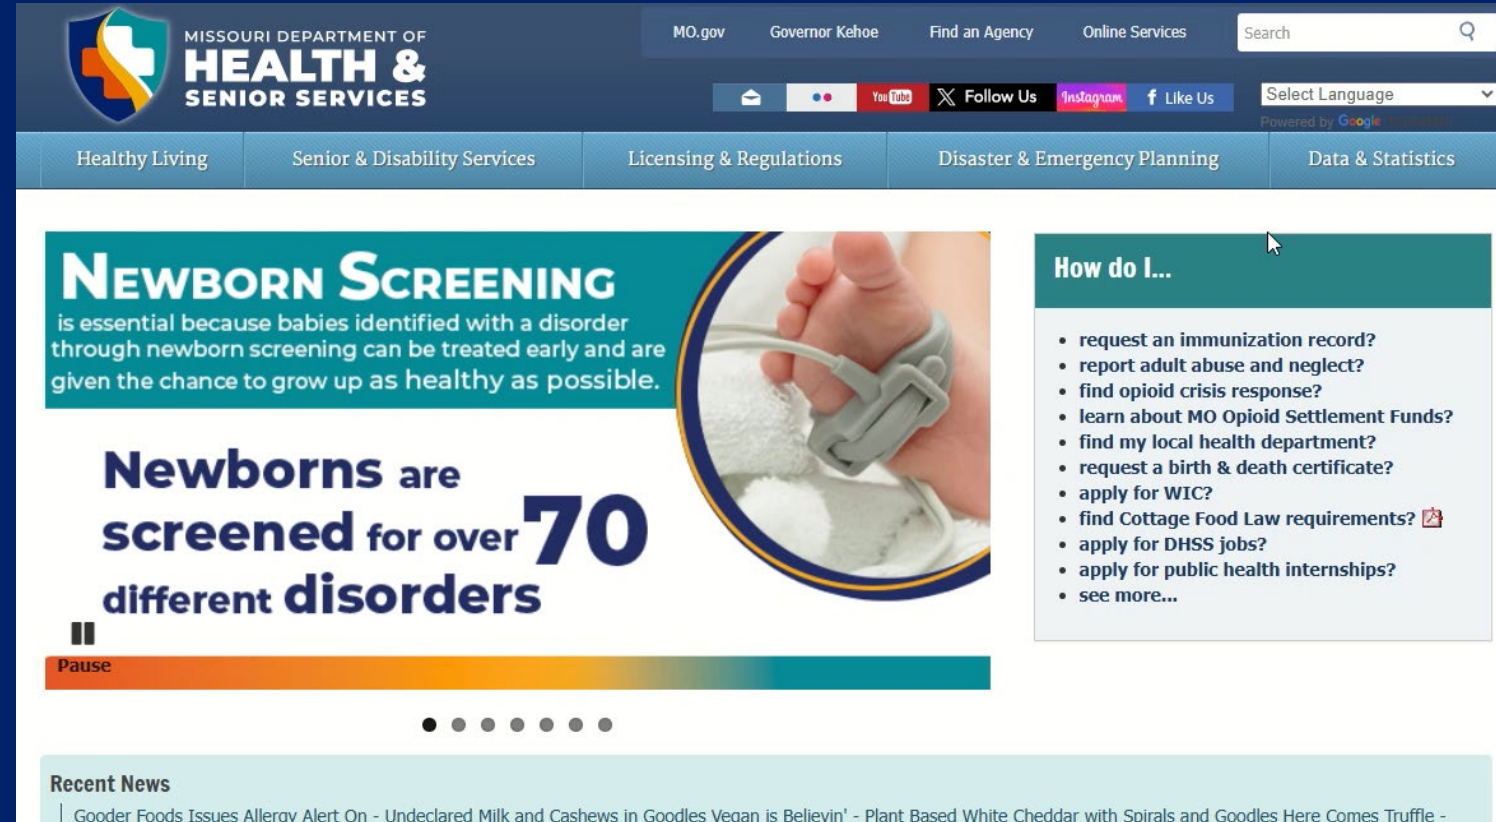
MISSOURI DEPARTMENT OF HEALTH & SENIOR SERVICES

MO.gov Governor Kehoe Find an Agency Online Services

Search

You Tube Follow Us Instagram Like Us

Select Language

Powered by Google Translate

Healthy Living | Senior & Disability Services | Licensing & Regulations | Disaster & Emergency Planning | Data & Statistics

NEWBORN SCREENING is essential because babies identified with a disorder through newborn screening can be treated early and are given the chance to grow up as healthy as possible.

Newborns are screened for over 70 different disorders

Pause

How do I...

- request an immunization record?
- report adult abuse and neglect?
- find opioid crisis response?
- learn about MO Opioid Settlement Funds?
- find my local health department?
- request a birth & death certificate?
- apply for WIC?
- find Cottage Food Law requirements?
- apply for DHSS jobs?
- apply for public health internships?
- see more...

Recent News

Gooder Foods Issues Allergy Alert On - Undeclared Milk and Cashews in Goodles Vegan is Believin' - Plant Based White Cheddar with Spirals and Goodles Here Comes Truffle -